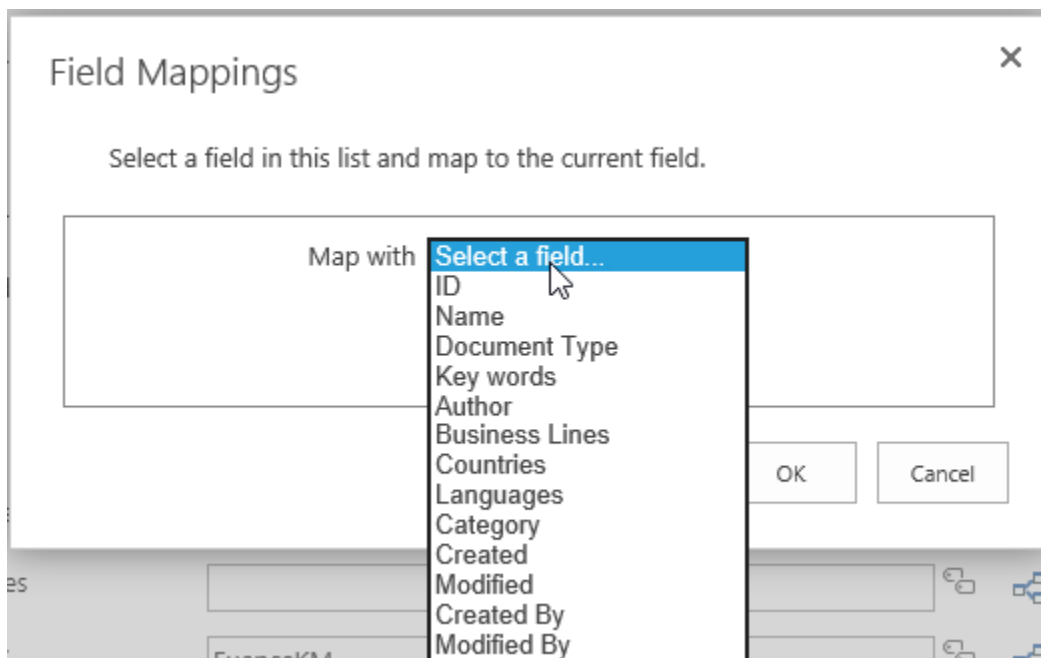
Field Mappings

×

Select a field in this list and map to the current field.

Map with Select a field...
ID
Name
Document Type
Key words
Author
Business Lines
Countries
Languages
Category
Created
Modified
Created By
Modified By

OK

Cancel

es

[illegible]